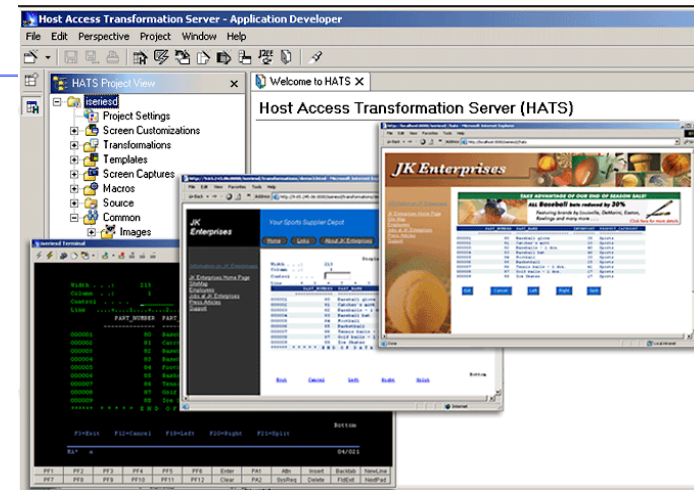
Host Access Transformation Server - Application Developer

File Edit Perspective Project Window Help

HATS Project View

iseriesd

Project Settings

Screen Customizations

Transformations

Templates

Screen Captures

Macros

Source

Common

Images

Welcome to HATS

Host Access Transformation Server (HATS)

JK Enterprises

TAKE ADVANTAGE OF OUR END OF SEASON SALE!

ALL Baseball bats reduced by 30%

Featuring brands by Louisville, DeMarini, Easton, Rawlings and many more...

Click here for more details

JK Enterprises

Your Sports Supplier Depot

Home

Links

About JK Enterprises

iseriesd Terminal

Width . . . : 213

Column . . . : 1

Control . . . :

PART_NUMBER PART

000001 01 Baseball glove

000002 01 Catcher's mitt

000003 01 Baseball

000004 01 Baseball bat

000005 01 Football

000006 01 Basketball

000007 01 Tennis balls

000008 01 Golf balls

000009 01 Ice skates

****** * * * * * END OF DATA

Bottom

F3=Exit F12=Cancel F19=Left F20=Right F21=Split

04/021

PF1 PF2 PF3 PF4 PF5 PF6 Enter PA1 Attn Insert Backtab NewLine

PF7 PF8 PF9 PF10 PF11 PF12 Clear PA2 SysReq Delete FldExit NextPad

Exit Cancel Left Right Split